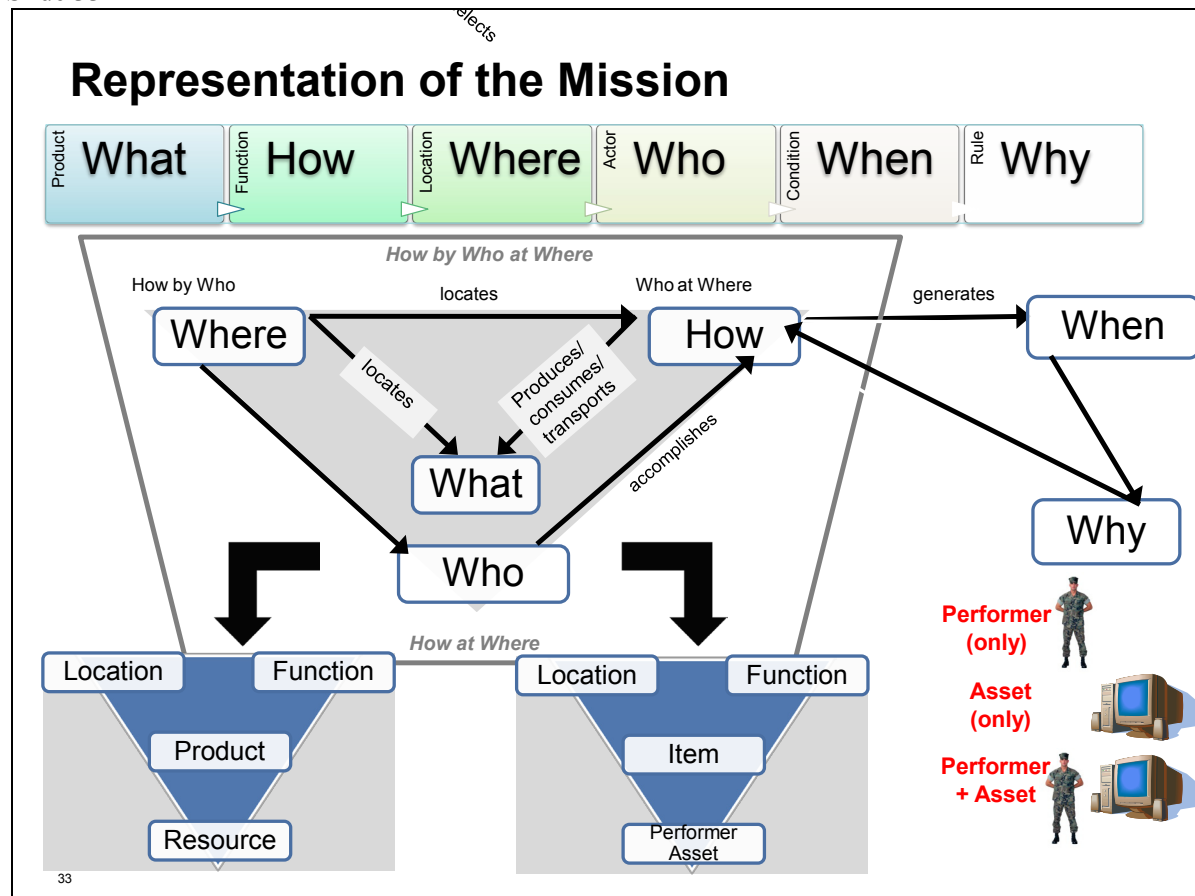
elects

Representation of the Mission

Product What
Function How
Location Where
Actor Who
Condition When
Rule Why

How by Who at Where

How by Who

Who at Where

locates

generates

Where

How

When

locates

Produces/ consumes/ transports

accomplishes

What

Why

Who

How at Where

Location

Function

Product

Resource

Location

Function

Item

Performer Asset

Performer (only)

Asset (only)

Performer + Asset

33